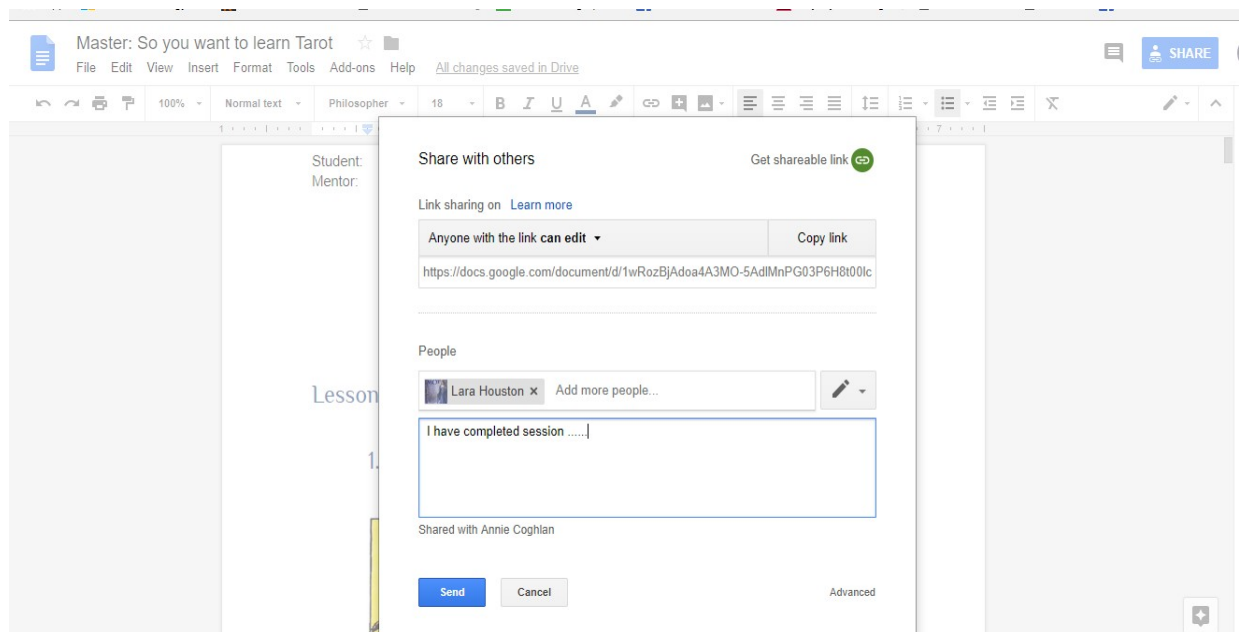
Master: So you want to learn Tarot
File Edit View Insert Format Tools Add-ons Help All changes saved in Drive

SHARE

100% Normal text Philosopher 18 B I U A

Student:
Mentor:

Lesson

1.

Share with others
Get shareable link

Link sharing on Learn more

Anyone with the link **can edit** ▾
Copy link

https://docs.google.com/document/d/1wRozBjAdoa4A3MO-5AdlMnPG03P6H8t00lc

People

Lara Houston × Add more people...

I have completed session ......

Shared with Annie Coghlan

Send
Cancel
Advanced